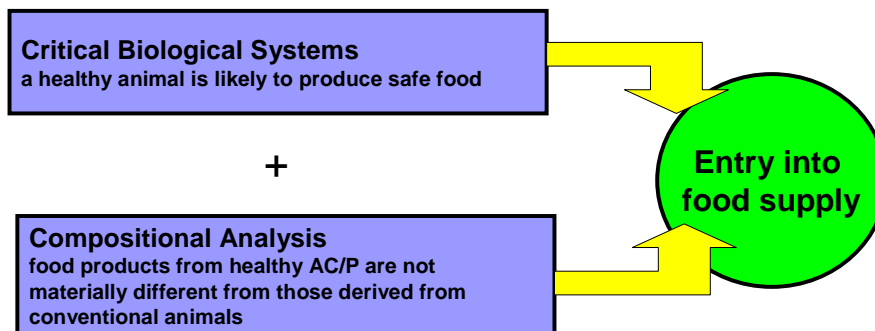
Critical Biological Systems
a healthy animal is likely to produce safe food

+

Compositional Analysis
food products from healthy AC/P are not materially different from those derived from conventional animals

Entry into food supply